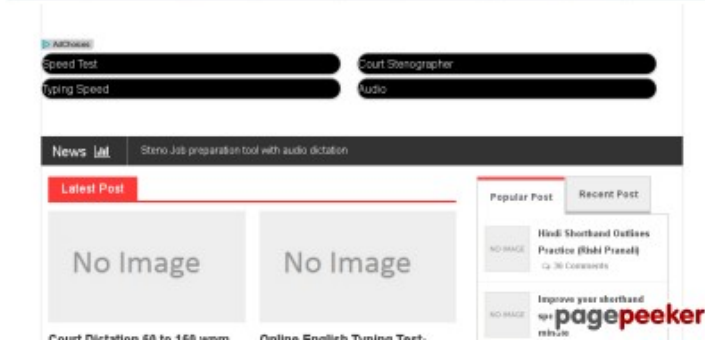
AdChoices

Speed Test

Court Stenographer

Typing Speed

Audio

News

Steno Job preparation tool with audio dictation

Latest Post

No Image

No Image

Court Dictation 60 to 160 wpm

Online English Typing Test-

Popular Post

Recent Post

NO IMAGE

Hindi Shorthand Outlines Practice (Rishi Pranali)

36 Comments

NO IMAGE

Improve your shorthand sp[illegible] minute

pagepeeker